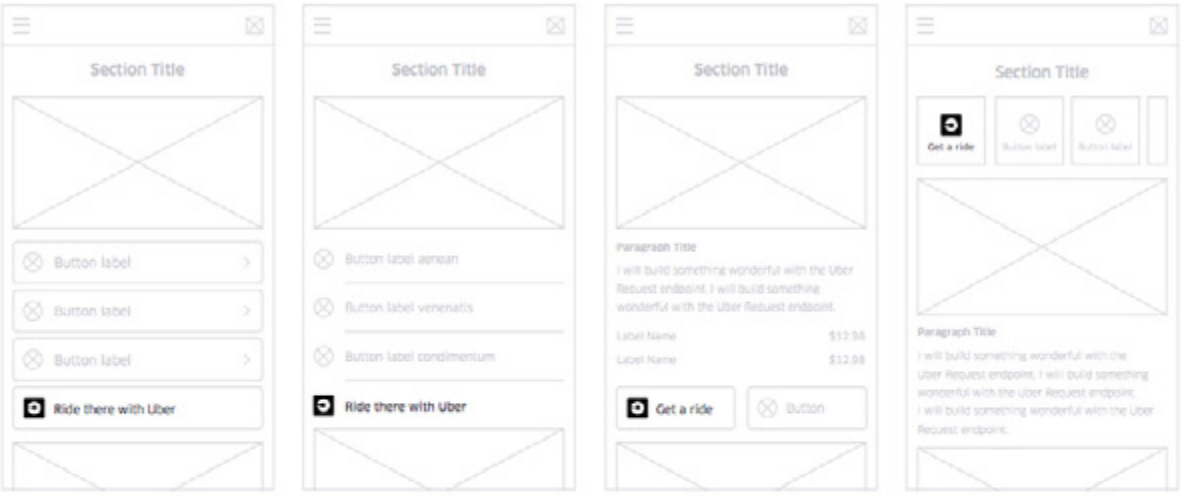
Section Title

Button label

Button label

Button label

Ride there with Uber

Section Title

Button label aenean

Button label venenatis

Button label condimentum

Ride there with Uber

Section Title

Paragraph Title

I will build something wonderful with the Uber Request endpoint. I will build something wonderful with the Uber Request endpoint.

| Label Name | $12.98 |
|---|---|
| Label Name | $12.98 |

Get a ride

Button

Section Title

Get a ride

Button label

Button label

Paragraph Title

I will build something wonderful with the Uber Request endpoint. I will build something wonderful with the Uber Request endpoint. I will build something wonderful with the Uber Request endpoint.